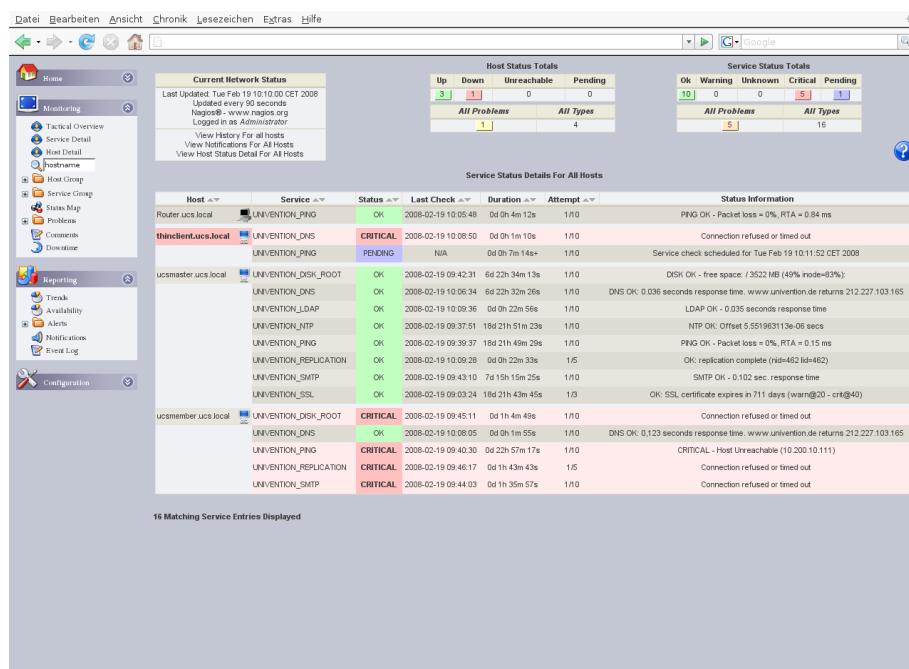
Datei Bearbeiten Ansicht Chronik Lesezeichen Extras Hilfe

Google

Home

Monitoring

Tactical Overview
Service Detail
Host Detail
hostname
Host Group
Service Group
Status Map
Problems
Comments
Downtime

Reporting

Trends
Availability
Alerts
Notifications
Event Log

Configuration

Current Network Status
Last Updated: Tue Feb 19 10:10:00 CET 2008
Updated every 90 seconds
Nagios® - www.nagios.org
Logged in as Administrator
View History For all hosts
View Notifications For All Hosts
View Host Status Detail For All Hosts

Host Status Totals

| Up | Down | Unreachable | Pending |
|---|---|---|---|
| 3 | 1 | 0 | 0 |

| All Problems | All Types |
|---|---|
| 1 | 4 |

Service Status Totals

| Ok | Warning | Unknown | Critical | Pending |
|---|---|---|---|---|
| 10 | 0 | 0 | 5 | 1 |

| All Problems | All Types |
|---|---|
| 5 | 16 |

Service Status Details For All Hosts

| Host | Service | Status | Last Check | Duration | Attempt | Status Information |
|---|---|---|---|---|---|---|
| Router.ucs.local | UNIVENTION_PING | OK | 2008-02-19 10:05:48 | 0d 0h 4m 12s | 1/10 | PING OK - Packet loss = 0%, RTA = 0.84 ms |
| thinclient.ucs.local | UNIVENTION_DNS | CRITICAL | 2008-02-19 10:08:50 | 0d 0h 1m 10s | 1/10 | Connection refused or timed out |
| | UNIVENTION_PING | PENDING | N/A | 0d 0h 7m 14s+ | 1/10 | Service check scheduled for Tue Feb 19 10:11:52 CET 2008 |
| ucsmaster.ucs.local | UNIVENTION_DISK_ROOT | OK | 2008-02-19 09:42:31 | 6d 22h 34m 13s | 1/10 | DISK OK - free space: / 3522 MB (49% inode=83%): |
| | UNIVENTION_DNS | OK | 2008-02-19 10:06:34 | 6d 22h 32m 26s | 1/10 | DNS OK: 0.036 seconds response time. www.univention.de returns 212.227.103.165 |
| | UNIVENTION_LDAP | OK | 2008-02-19 10:09:36 | 0d 0h 22m 56s | 1/10 | LDAP OK - 0.035 seconds response time |
| | UNIVENTION_NTP | OK | 2008-02-19 09:37:51 | 18d 21h 51m 23s | 1/10 | NTP OK: Offset 5.551963113e-06 secs |
| | UNIVENTION_PING | OK | 2008-02-19 09:39:37 | 18d 21h 49m 29s | 1/10 | PING OK - Packet loss = 0%, RTA = 0.15 ms |
| | UNIVENTION_REPLICATION | OK | 2008-02-19 10:09:28 | 0d 0h 22m 33s | 1/5 | OK: replication complete (nid=462 lid=462) |
| | UNIVENTION_SMTP | OK | 2008-02-19 09:43:10 | 7d 15h 15m 25s | 1/10 | SMTP OK - 0.102 sec. response time |
| | UNIVENTION_SSL | OK | 2008-02-19 09:03:24 | 18d 21h 43m 45s | 1/3 | OK: SSL certificate expires in 711 days (warn@20 - crit@40) |
| ucsmember.ucs.local | UNIVENTION_DISK_ROOT | CRITICAL | 2008-02-19 09:45:11 | 0d 1h 4m 49s | 1/10 | Connection refused or timed out |
| | UNIVENTION_DNS | OK | 2008-02-19 10:08:05 | 0d 0h 1m 55s | 1/10 | DNS OK: 0,123 seconds response time. www.univention.de returns 212.227.103.165 |
| | UNIVENTION_PING | CRITICAL | 2008-02-19 09:40:30 | 0d 22h 57m 17s | 1/10 | CRITICAL - Host Unreachable (10.200.10.111) |
| | UNIVENTION_REPLICATION | CRITICAL | 2008-02-19 09:46:17 | 0d 1h 43m 43s | 1/5 | Connection refused or timed out |
| | UNIVENTION_SMTP | CRITICAL | 2008-02-19 09:44:03 | 0d 1h 35m 57s | 1/10 | Connection refused or timed out |

16 Matching Service Entries Displayed